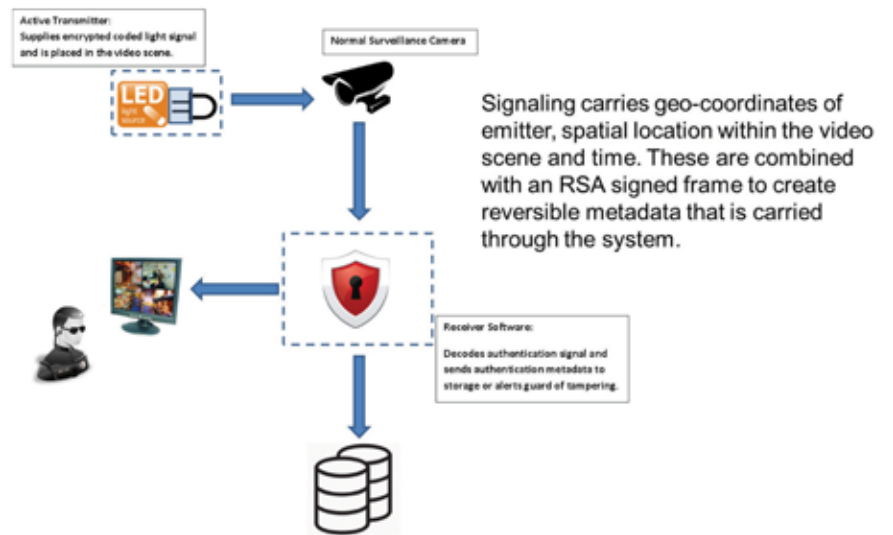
Active Transmitter:
Supplies encrypted coded light signal and is placed in the video scene.

LED light source

Normal Surveillance Camera

Signaling carries geo-coordinates of emitter, spatial location within the video scene and time. These are combined with an RSA signed frame to create reversible metadata that is carried through the system.

Receiver Software:
Decodes authentication signal and sends authentication metadata to storage or alerts guard of tampering.